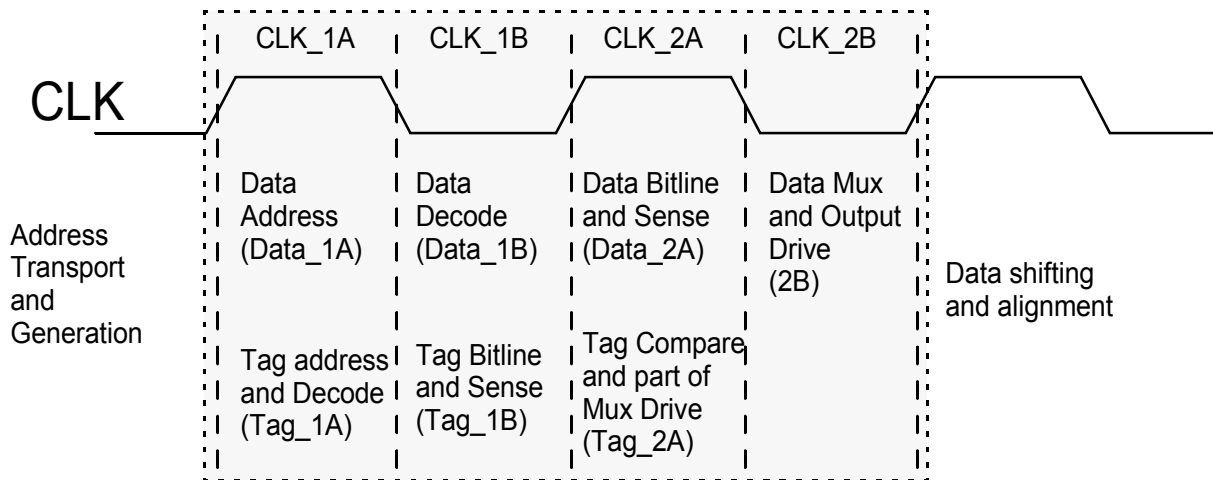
CLK_1A CLK_1B CLK_2A CLK_2B

CLK

Address Transport and Generation

Data Address (Data_1A)

Tag address and Decode (Tag_1A)

Data Decode (Data_1B)

Tag Bitline and Sense (Tag_1B)

Data Bitline and Sense (Data_2A)

Tag Compare and part of Mux Drive (Tag_2A)

Data Mux and Output Drive (2B)

Data shifting and alignment